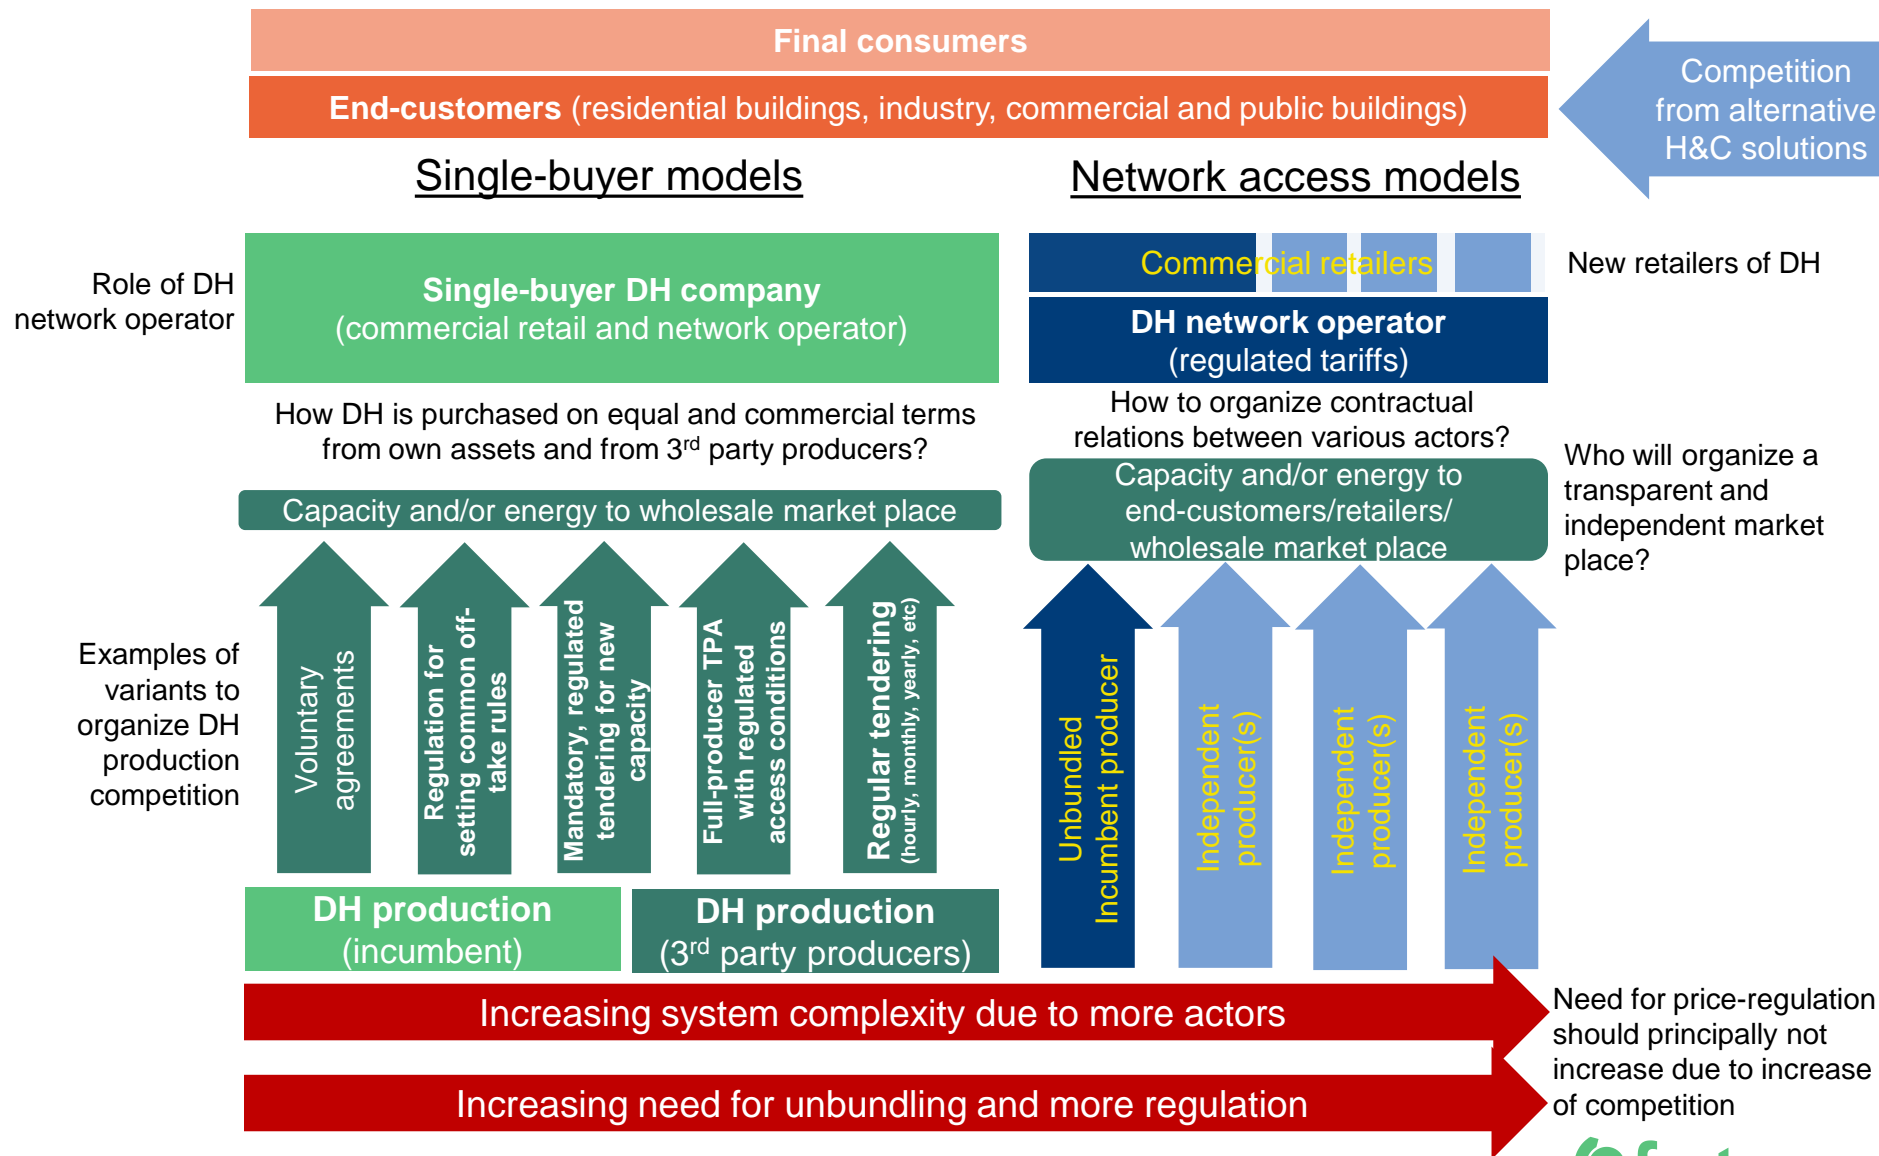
Final consumers

**End-customers** (residential buildings, industry, commercial and public buildings)

Competition from alternative H&C solutions

Single-buyer models

Network access models

Role of DH network operator

Single-buyer DH company
(commercial retail and network operator)

Commercial retailers

New retailers of DH

DH network operator
(regulated tariffs)

How DH is purchased on equal and commercial terms from own assets and from 3$^{rd}$ party producers?

How to organize contractual relations between various actors?

Who will organize a transparent and independent market place?

Capacity and/or energy to wholesale market place

Capacity and/or energy to end-customers/retailers/ wholesale market place

Examples of variants to organize DH production competition

Voluntary agreements

Regulation for setting common off-take rules

Mandatory, regulated tendering for new capacity

Full-producer TPA with regulated access conditions

Regular tendering (hourly, monthly, yearly, etc)

Unbundled Incumbent producer

Independent producer(s)

Independent producer(s)

Independent producer(s)

DH production
(incumbent)

DH production
(3$^{rd}$ party producers)

Increasing system complexity due to more actors

Increasing need for unbundling and more regulation

Need for price-regulation should principally not increase due to increase of competition